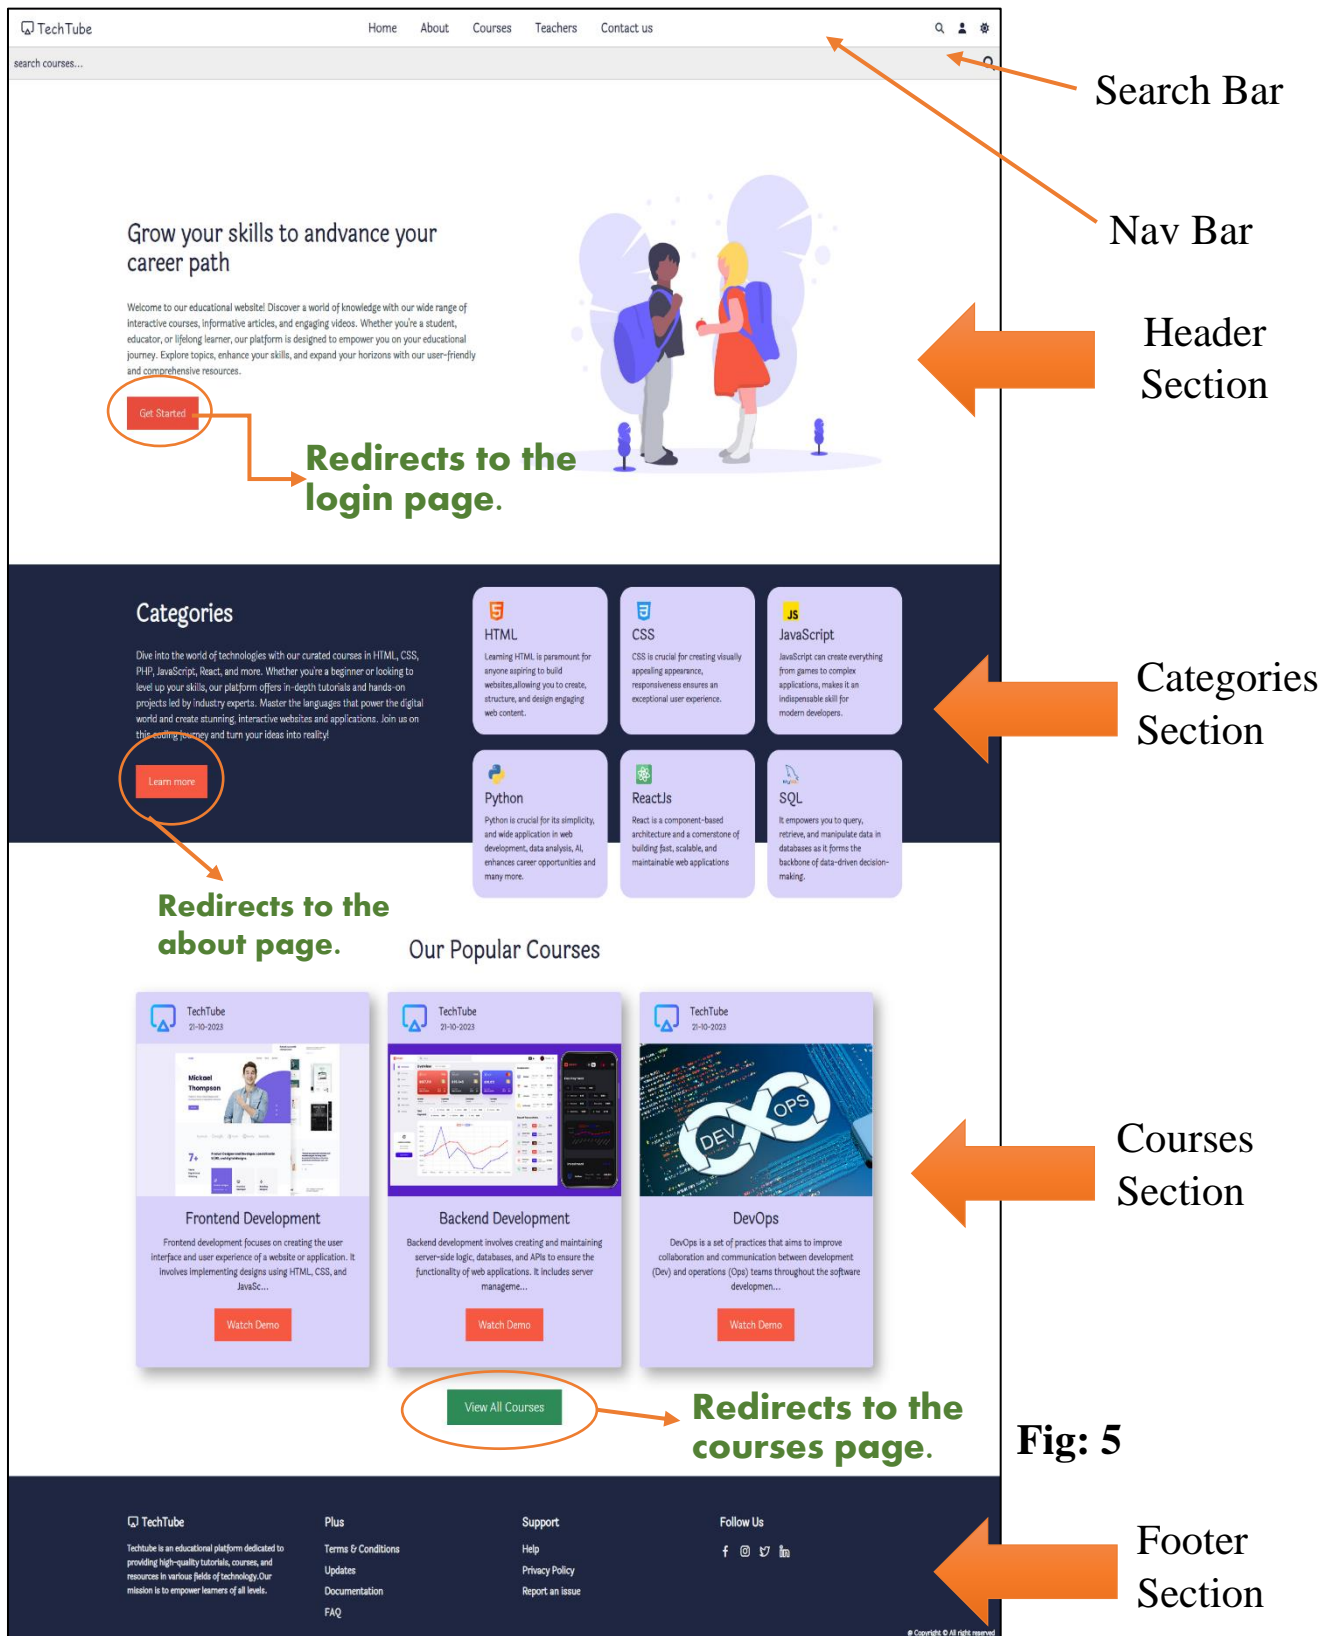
TechTube

Home About Courses Teachers Contact us

search courses...

Search Bar

Nav Bar

Grow your skills to andvance your career path

Welcome to our educational website! Discover a world of knowledge with our wide range of interactive courses, informative articles, and engaging videos. Whether you're a student, educator, or lifelong learner, our platform is designed to empower you on your educational journey. Explore topics, enhance your skills, and expand your horizons with our user-friendly and comprehensive resources.

Get Started

Redirects to the login page.

Header Section

Categories

Dive into the world of technologies with our curated courses in HTML, CSS, PHP, JavaScript, React, and more. Whether you're a beginner or looking to level up your skills, our platform offers in-depth tutorials and hands-on projects led by industry experts. Master the languages that power the digital world and create stunning, interactive websites and applications. Join us on this coding journey and turn your ideas into reality!

Learn more

HTML
Learning HTML is paramount for anyone aspiring to build websites,allowing you to create, structure, and design engaging web content.

CSS
CSS is crucial for creating visually appealing appearance, responsiveness ensures an exceptional user experience.

JavaScript
JavaScript can create everything from games to complex applications, makes it an indispensable skill for modern developers.

Python
Python is crucial for its simplicity, and wide application in web development, data analysis, AI, enhances career opportunities and many more.

ReactJs
React is a component-based architecture and a cornerstone of building fast, scalable, and maintainable web applications

SQL
It empowers you to query, retrieve, and manipulate data in databases as it forms the backbone of data-driven decision-making.

Categories Section

Redirects to the about page.

Our Popular Courses

TechTube
21-10-2023

Frontend Development
Frontend development focuses on creating the user interface and user experience of a website or application. It involves implementing designs using HTML, CSS, and JavaSc...
Watch Demo

TechTube
21-10-2023

Backend Development
Backend development involves creating and maintaining server-side logic, databases, and APIs to ensure the functionality of web applications. It includes server manageme...
Watch Demo

TechTube
21-10-2023

DevOps
DevOps is a set of practices that aims to improve collaboration and communication between development (Dev) and operations (Ops) teams throughout the software developmen...
Watch Demo

Courses Section

View All Courses

Redirects to the courses page.

Fig: 5

TechTube
Techtube is an educational platform dedicated to providing high-quality tutorials, courses, and resources in various fields of technology.Our mission is to empower learners of all levels.

Plus
Terms & Conditions
Updates
Documentation
FAQ

Support
Help
Privacy Policy
Report an issue

Follow Us

Footer Section

© Copyright © All right reserved